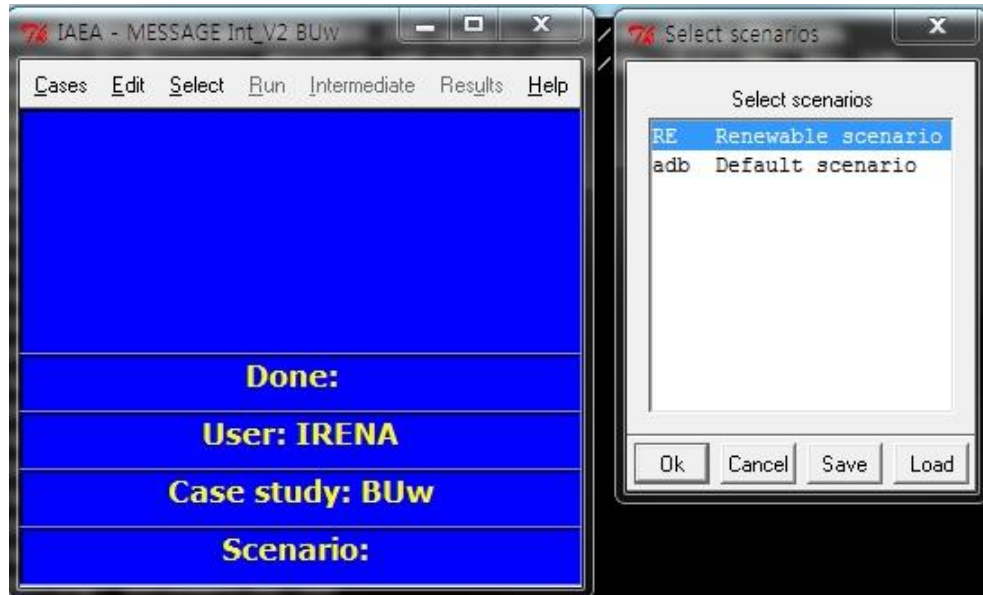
IAEA - MESSAGE Int_V2 BUw

Cases Edit Select Run Intermediate Results Help

Done:

User: IRENA

Case study: BUw

Scenario:

Select scenarios

Select scenarios

RE Renewable scenario
adb Default scenario

Ok Cancel Save Load